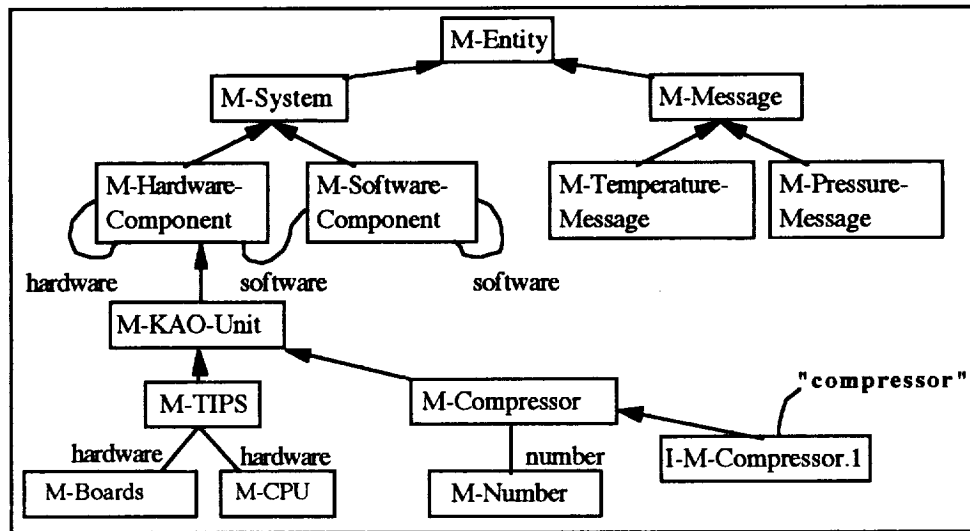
M-Entity

M-System

M-Message

M-Hardware-Component

M-Software-Component

M-Temperature-Message

M-Pressure-Message

hardware

software

software

M-KAO-Unit

"compressor"

M-TIPS

M-Compressor

hardware

hardware

number

I-M-Compressor.1

M-Boards

M-CPU

M-Number